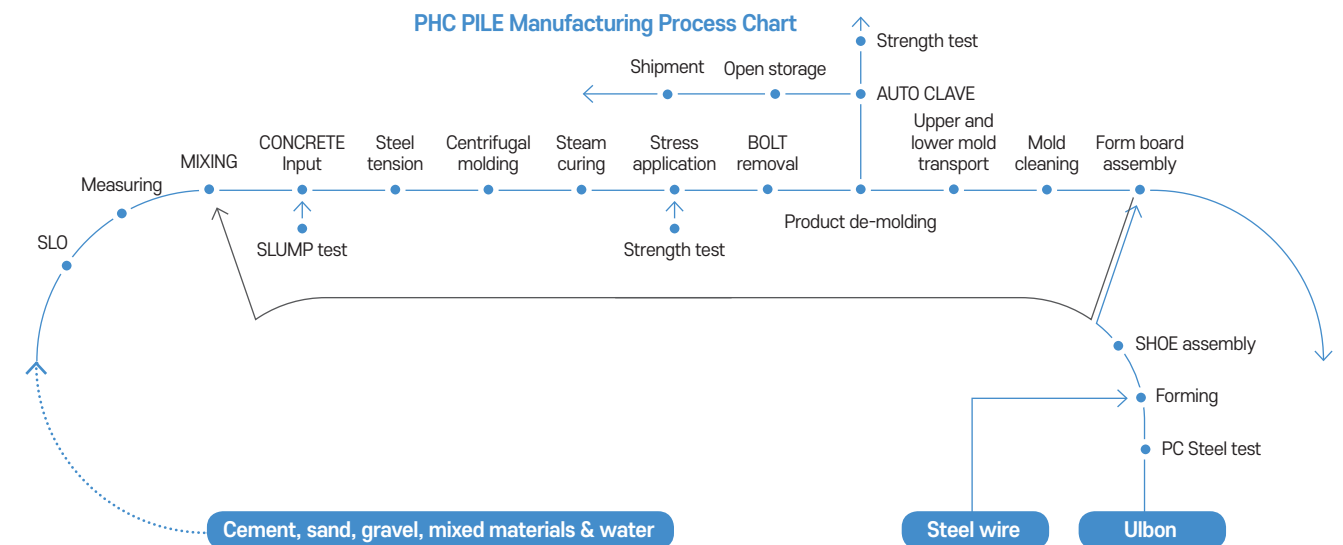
PHC PILE Manufacturing Process Chart

Strength test

Shipment

Open storage

AUTO CLAVE

SLO

Measuring

MIXING

CONCRETE Input

Steel tension

Centrifugal molding

Steam curing

Stress application

BOLT removal

Upper and lower mold transport

Mold cleaning

Form board assembly

SLUMP test

Strength test

Product de-molding

SHOE assembly

Forming

PC Steel test

Cement, sand, gravel, mixed materials & water

Steel wire

Ulbon